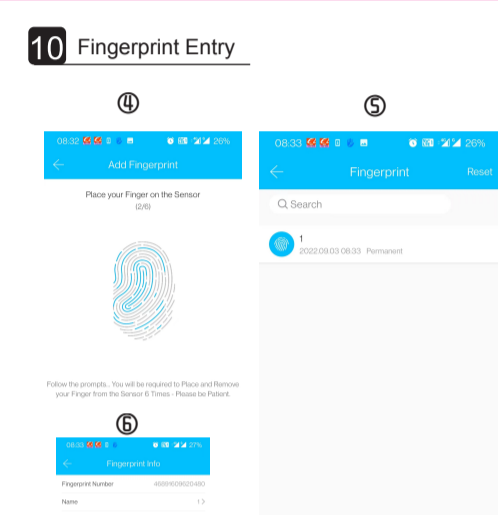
10 Fingerprint Entry

④

08:32 26%

Add Fingerprint

Place your Finger on the Sensor

(2/6)

Follow the prompts . You will be required to Place and Remove your Finger from the Sensor 6 Times - Please be Patient.

⑤

08:33 26%

Fingerprint

Reset

Search

1

2022.09.03 08:33 Permanent

⑥

08:33 27%

Fingerprint Info

Fingerprint Number

46888609620460

Name

1 >